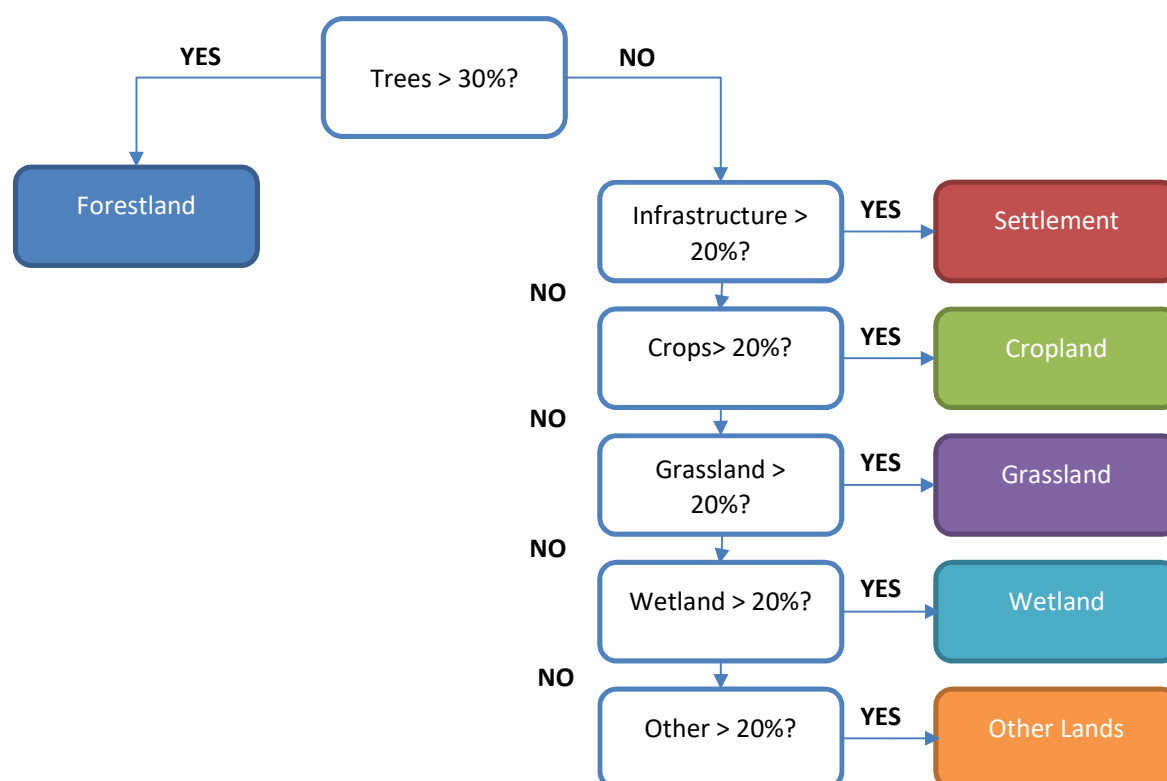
Trees > 30%?

YES

Forestland

NO

Infrastructure > 20%?

YES

Settlement

NO

Crops> 20%?

YES

Cropland

NO

Grassland > 20%?

YES

Grassland

NO

Wetland > 20%?

YES

Wetland

NO

Other > 20%?

YES

Other Lands